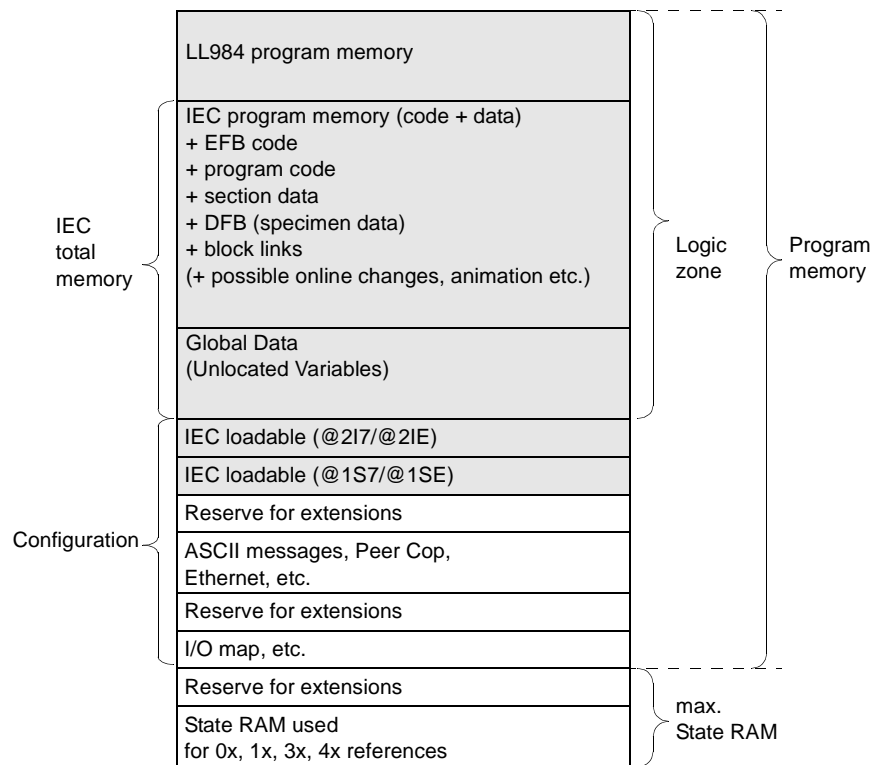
IEC total memory

Configuration

LL984 program memory

IEC program memory (code + data)
+ EFB code
+ program code
+ section data
+ DFB (specimen data)
+ block links
(+ possible online changes, animation etc.)

Global Data
(Unlocated Variables)

IEC loadable (@2I7/@2IE)

IEC loadable (@1S7/@1SE)

Reserve for extensions

ASCII messages, Peer Cop, Ethernet, etc.

Reserve for extensions

I/O map, etc.

Reserve for extensions

State RAM used for 0x, 1x, 3x, 4x references

Logic zone

Program memory

max. State RAM